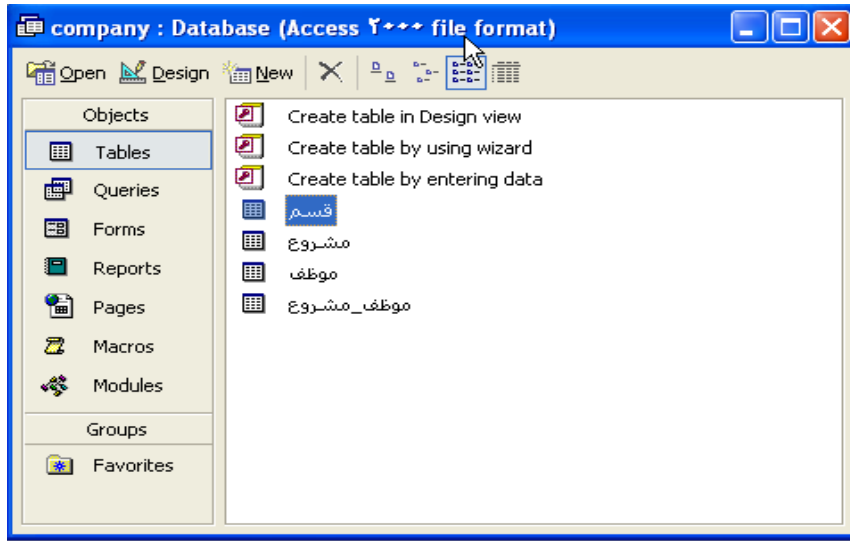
company : Database (Access ٢٠٠٠ file format)

Open Design New

Objects
Tables
Queries
Forms
Reports
Pages
Macros
Modules
Groups
Favorites

Create table in Design view
Create table by using wizard
Create table by entering data
قسم
مشروع
موظف
موظف_مشروع